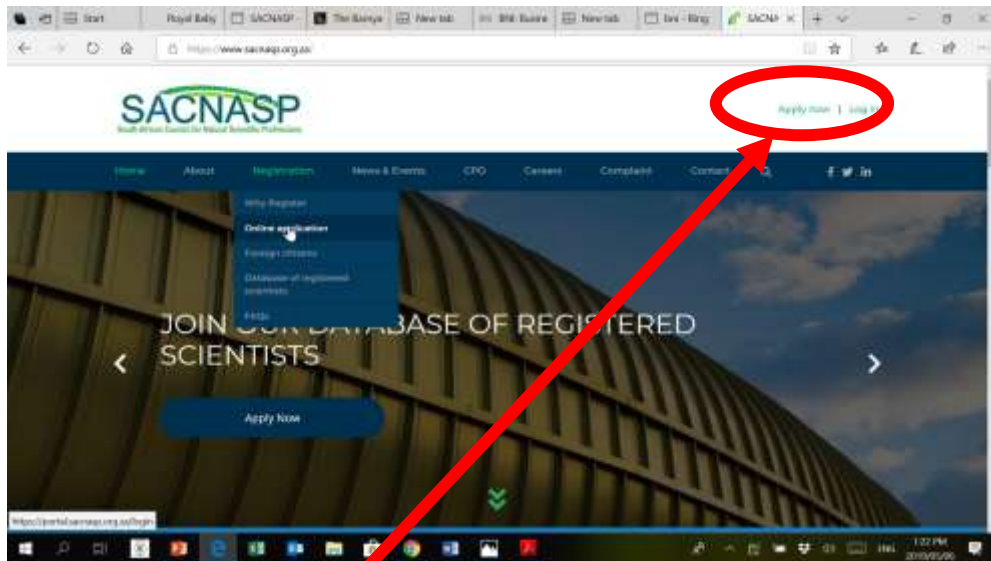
Start | Royal Baby | SACNASP | The Banyan | New tab | BNI Busine | New tab | bni - Bing | SACNA

https://www.sacnasp.org.za/

SACNASP
South African Council for Natural Scientific Professions

Apply now | Log in

Home | About | Registration | News & Events | CPD | Careers | Complaint | Contact

Why Register
Online application
Foreign citizens
Database of registered scientists
FAQs

JOIN OUR DATABASE OF REGISTERED SCIENTISTS

Apply Now

https://portal.sacnasp.org.za/login

ENG
1:22 PM
2019/05/20